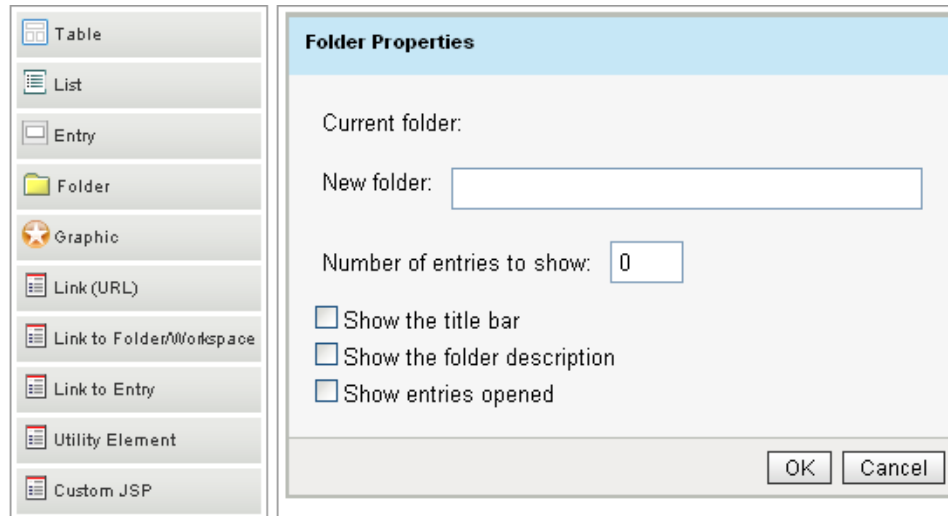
Table
List
Entry
Folder
Graphic
Link (URL)
Link to Folder/Workspace
Link to Entry
Utility Element
Custom JSP

Folder Properties

Current folder:

New folder:

Number of entries to show: 0

Show the title bar
Show the folder description
Show entries opened

OK Cancel